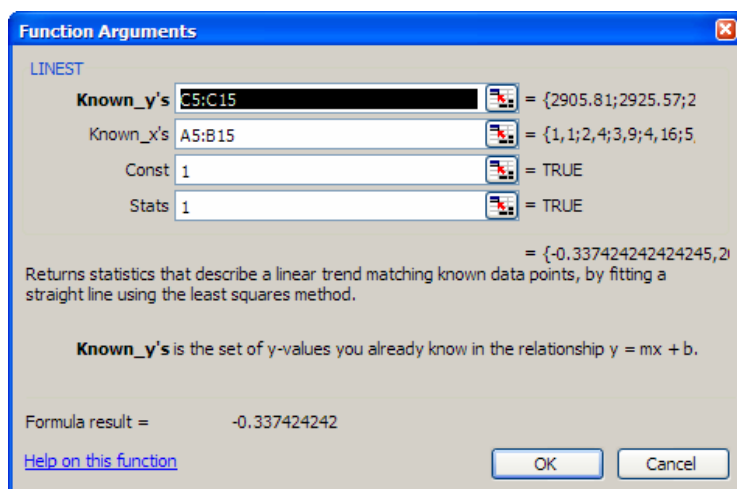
Function Arguments

LINEST

Known_y's C5:C15 = {2905.81;2925.57;2

Known_x's A5:B15 = {1,1;2,4;3,9;4,16;5,

Const 1 = TRUE

Stats 1 = TRUE

= {-0.337424242424245,2

Returns statistics that describe a linear trend matching known data points, by fitting a straight line using the least squares method.

Known_y's is the set of y-values you already know in the relationship y = mx + b.

Formula result = -0.337424242

Help on this function

OK

Cancel